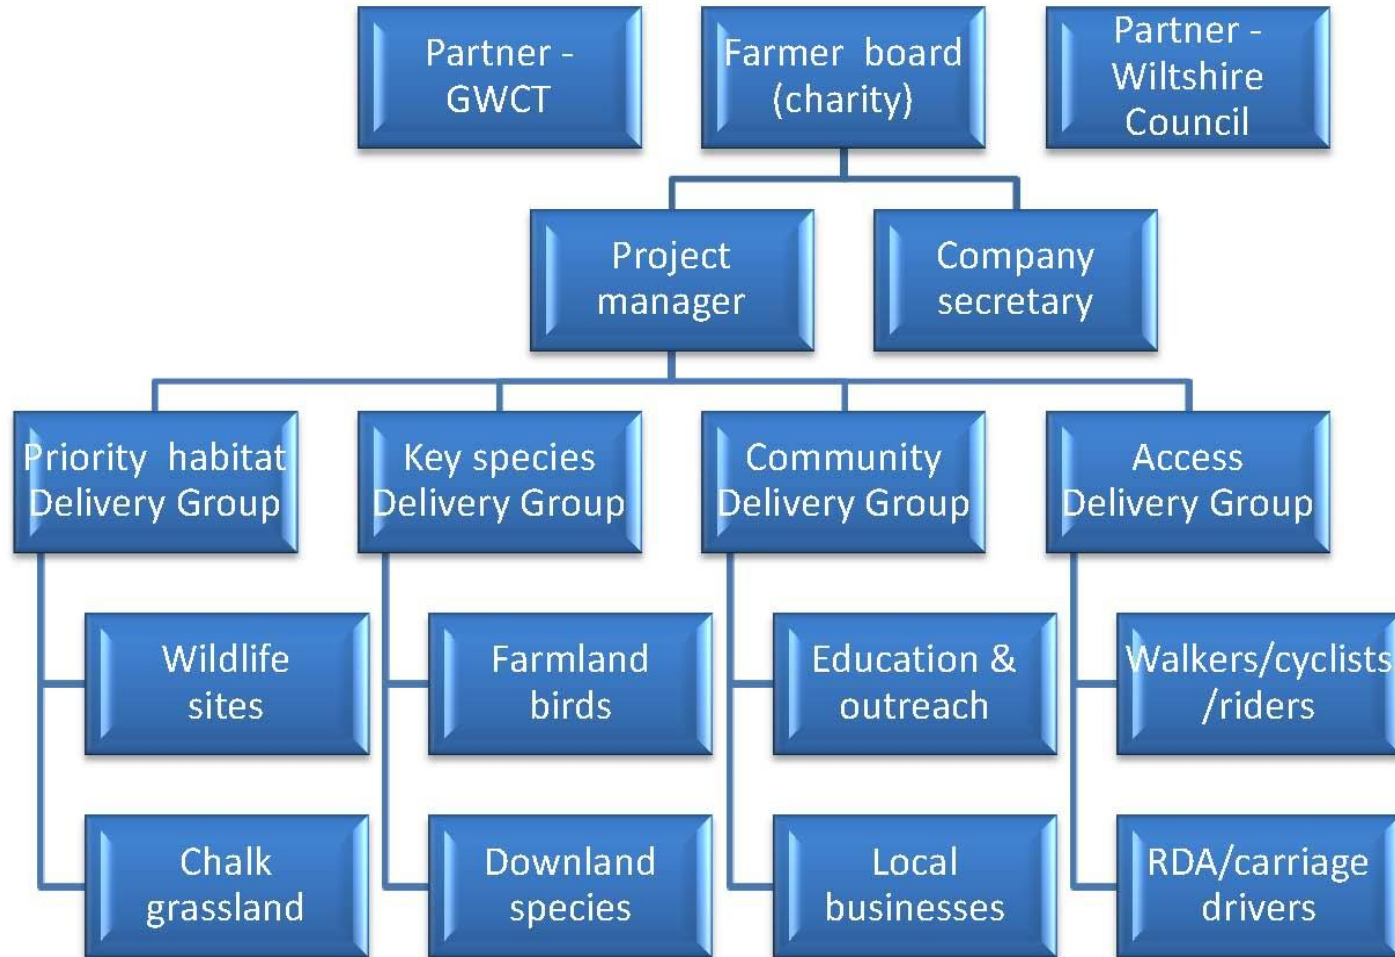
Partner - GWCT

Farmer board (charity)

Partner - Wiltshire Council

Project manager

Company secretary

Priority habitat Delivery Group

Key species Delivery Group

Community Delivery Group

Access Delivery Group

Wildlife sites

Chalk grassland

Farmland birds

Downland species

Education & outreach

Local businesses

Walkers/cyclists /riders

RDA/carriage drivers